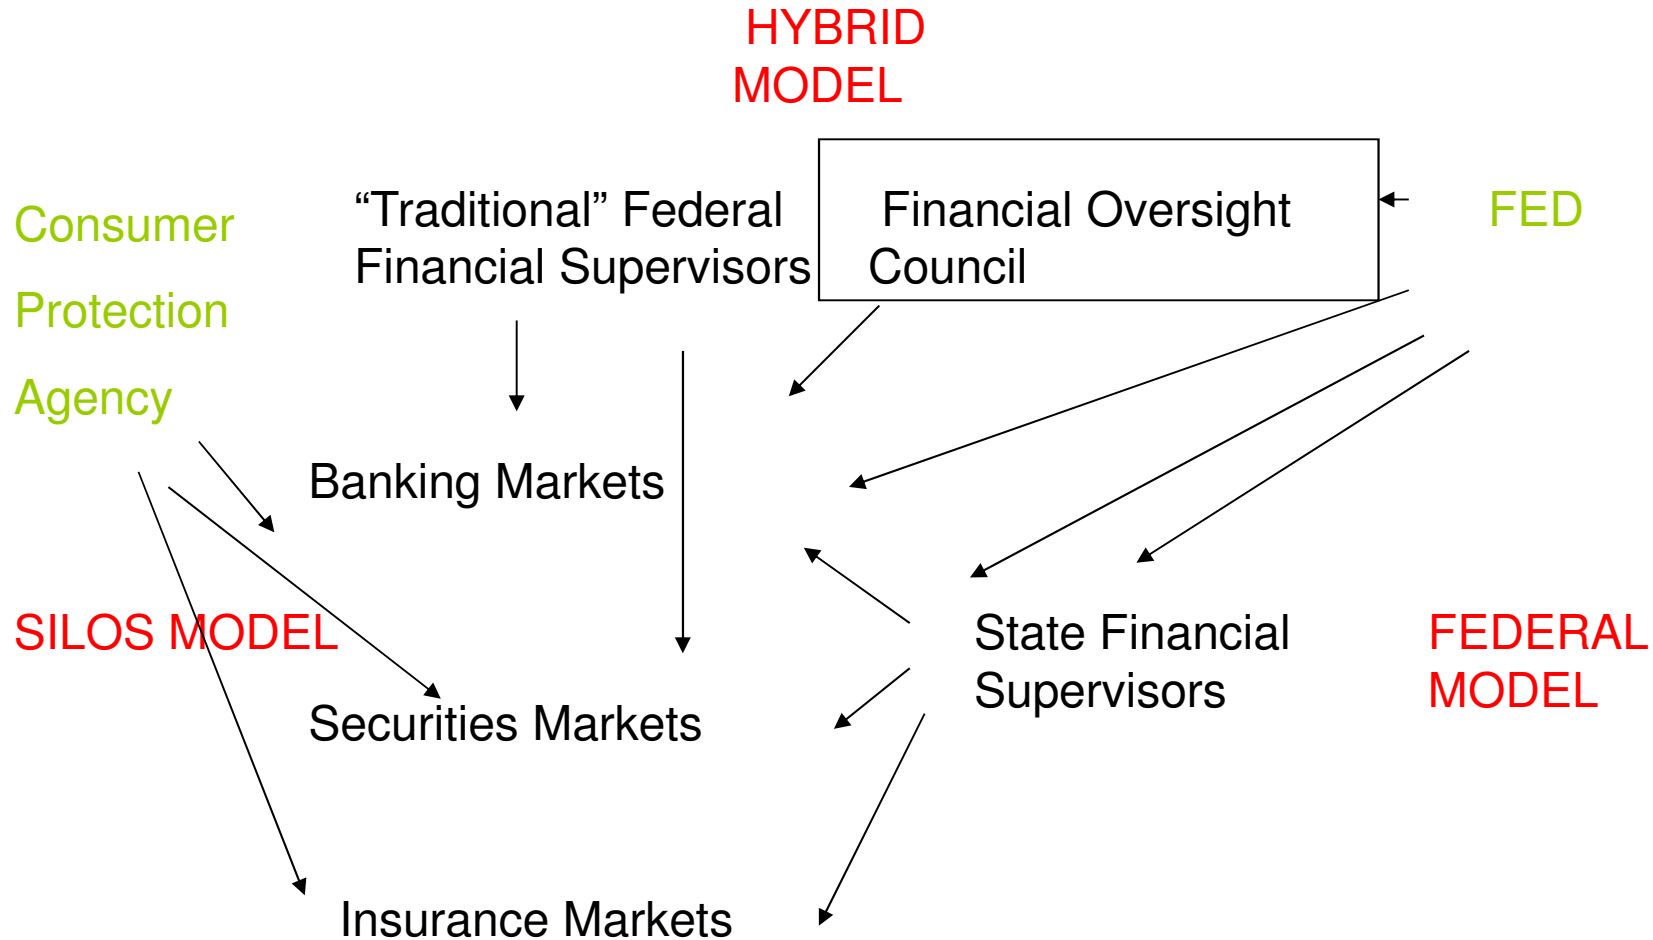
HYBRID MODEL

Consumer

Protection

Agency

“Traditional” Federal Financial Supervisors

Financial Oversight Council

FED

Banking Markets

SILOS MODEL

State Financial Supervisors

FEDERAL MODEL

Securities Markets

Insurance Markets